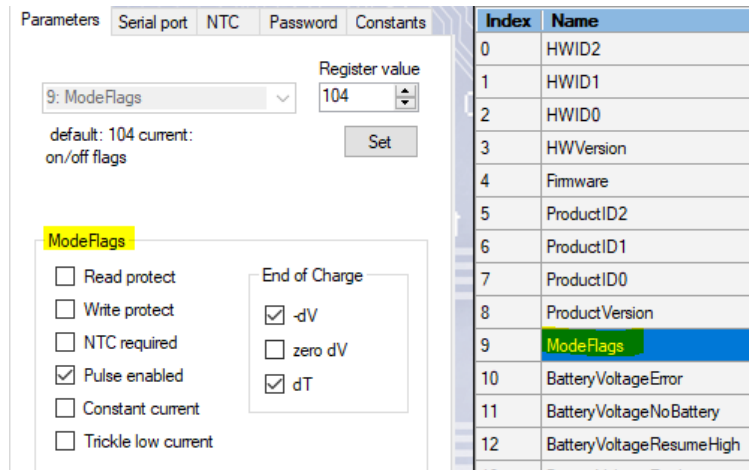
Parameters | Serial port | NTC | Password | Constants

9: ModeFlags

Register value
104

default: 104 current:
on/off flags

Set

ModeFlags

Read protect
Write protect
NTC required
Pulse enabled
Constant current
Trickle low current

End of Charge
-dV
zero dV
dT

| Index | Name |
|---|---|
| 0 | HWID2 |
| 1 | HWID1 |
| 2 | HWID0 |
| 3 | HWVersion |
| 4 | Firmware |
| 5 | ProductID2 |
| 6 | ProductID1 |
| 7 | ProductID0 |
| 8 | ProductVersion |
| 9 | ModeFlags |
| 10 | BatteryVoltageError |
| 11 | BatteryVoltageNoBattery |
| 12 | BatteryVoltageResumeHigh |